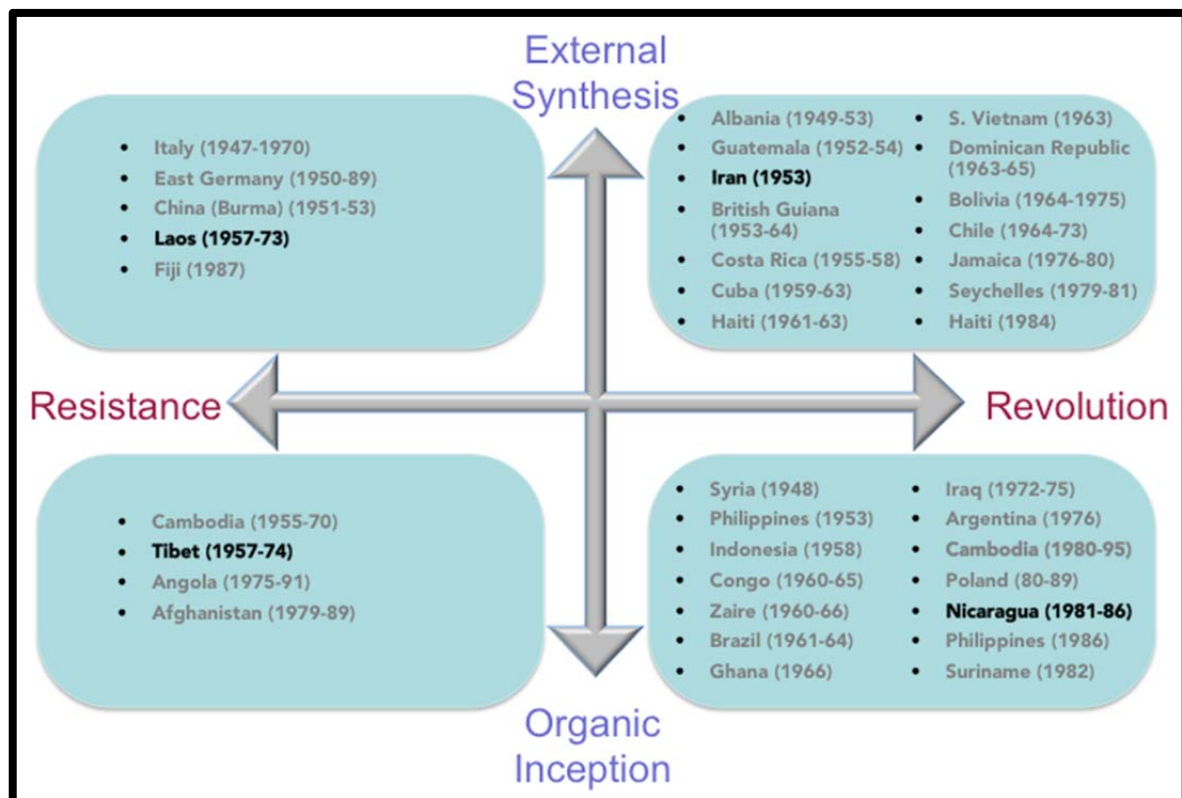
External Synthesis

- Italy (1947-1970)
- East Germany (1950-89)
- China (Burma) (1951-53)
- Laos (1957-73)
- Fiji (1987)

- Albania (1949-53)
- Guatemala (1952-54)
- Iran (1953)
- British Guiana (1953-64)
- Costa Rica (1955-58)
- Cuba (1959-63)
- Haiti (1961-63)

- S. Vietnam (1963)
- Dominican Republic (1963-65)
- Bolivia (1964-1975)
- Chile (1964-73)
- Jamaica (1976-80)
- Seychelles (1979-81)
- Haiti (1984)

Resistance

Revolution

- Cambodia (1955-70)
- Tibet (1957-74)
- Angola (1975-91)
- Afghanistan (1979-89)

- Syria (1948)
- Philippines (1953)
- Indonesia (1958)
- Congo (1960-65)
- Zaire (1960-66)
- Brazil (1961-64)
- Ghana (1966)

- Iraq (1972-75)
- Argentina (1976)
- Cambodia (1980-95)
- Poland (80-89)
- Nicaragua (1981-86)
- Philippines (1986)
- Suriname (1982)

Organic Inception